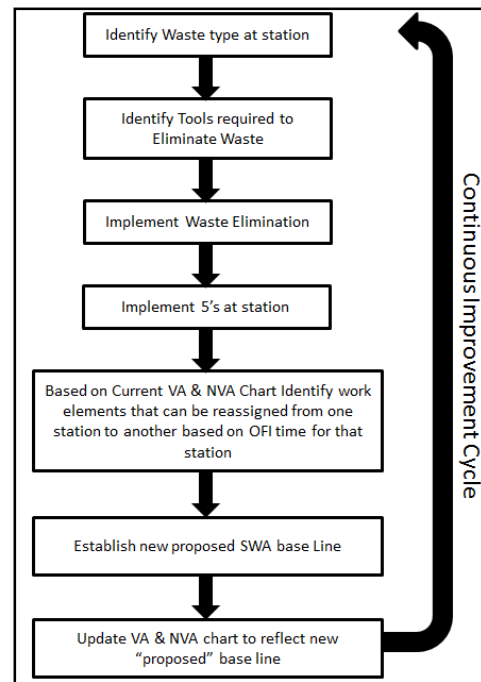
Identify Waste type at station

Identify Tools required to Eliminate Waste

Implement Waste Elimination

Implement 5's at station

Based on Current VA & NVA Chart Identify work elements that can be reassigned from one station to another based on OFI time for that station

Establish new proposed SWA base Line

Update VA & NVA chart to reflect new "proposed" base line

Continuous Improvement Cycle